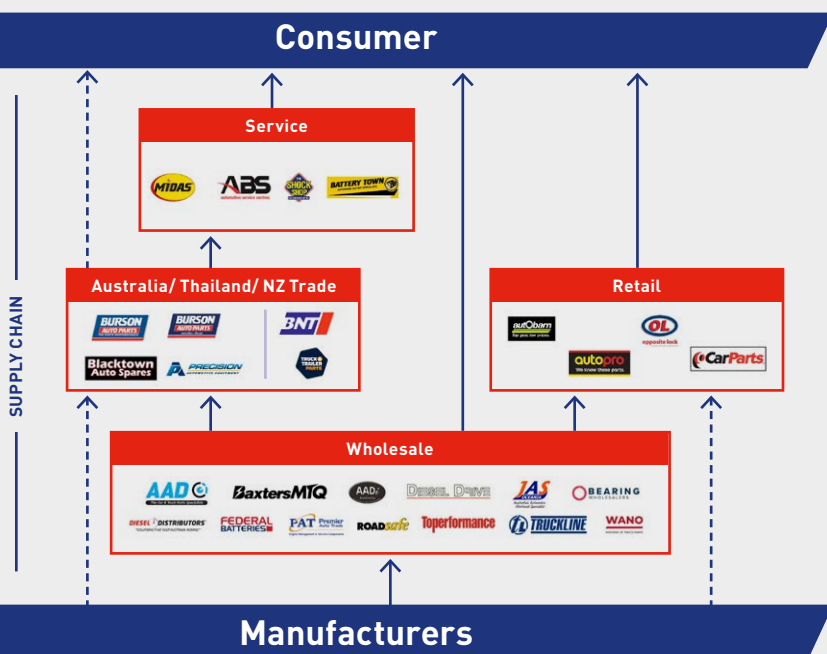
Consumer

SUPPLY CHAIN

Service

MIDAS ABS automotive service centres THE SHOCK SHOP BATTERY TOWN

Australia/ Thailand/ NZ Trade

BURSON AUTO PARTS BURSON AUTO PARTS BNT Blacktown Auto Spares PRECISION AUTOMOTIVE EQUIPMENT TRUCK & TRAILER PARTS

Retail

autobarn OL opposite lock autopro We know these parts. CarParts

Wholesale

AAD BaxtersMTQ AAD Diesel Drive IAS OCEANIA BEARING WHOLESALERS DIESEL DISTRIBUTORS FEDERAL BATTERIES PAT Premier Auto Trade ROADsafe Toperformance TRUCKLINE WANO

Manufacturers